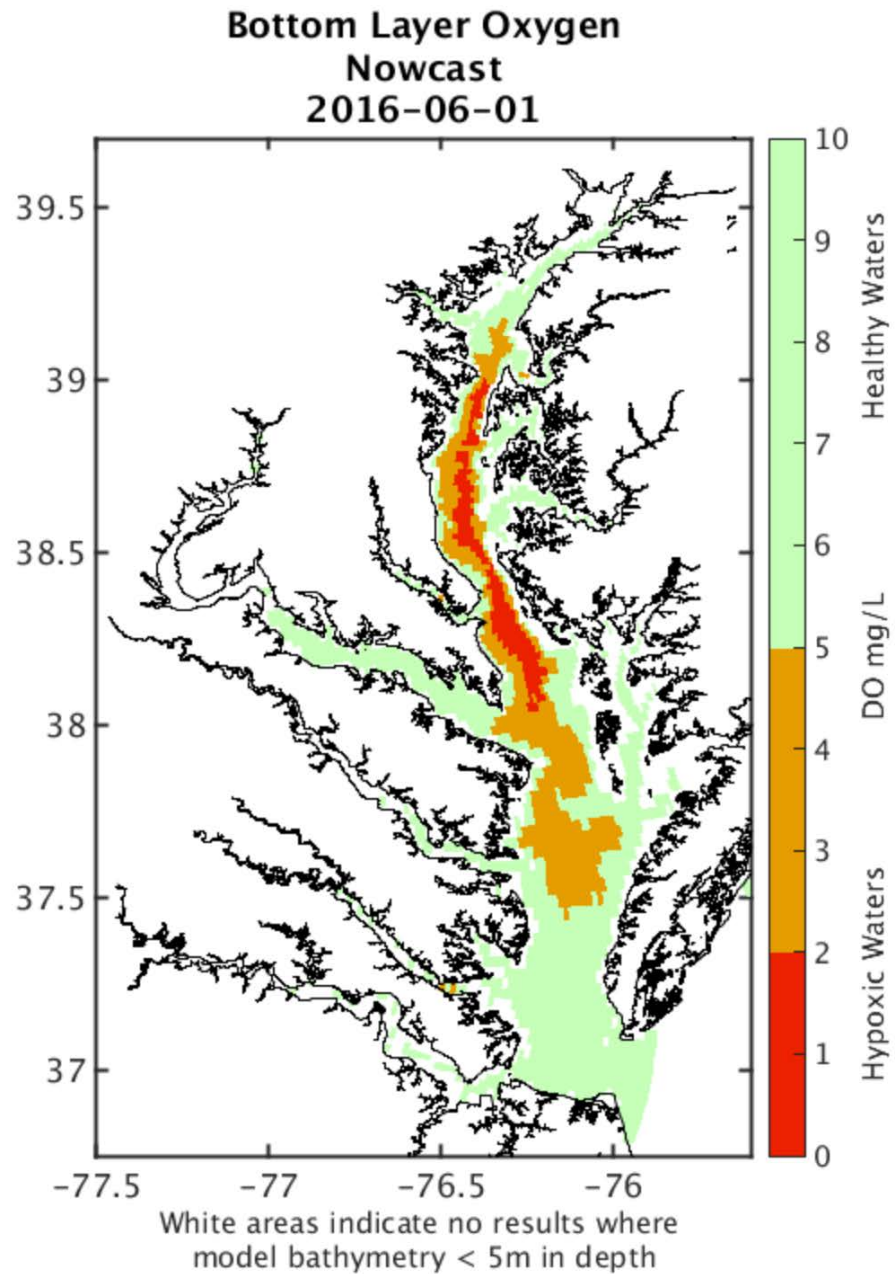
Bottom Layer Oxygen
Nowcast
2016-06-01

39.5
39
38.5
38
37.5
37

-77.5 -77 -76.5 -76

White areas indicate no results where model bathymetry < 5m in depth

10
9
8
7
6
5
4
3
2
1
0

Healthy Waters
DO mg/L
Hypoxic Waters